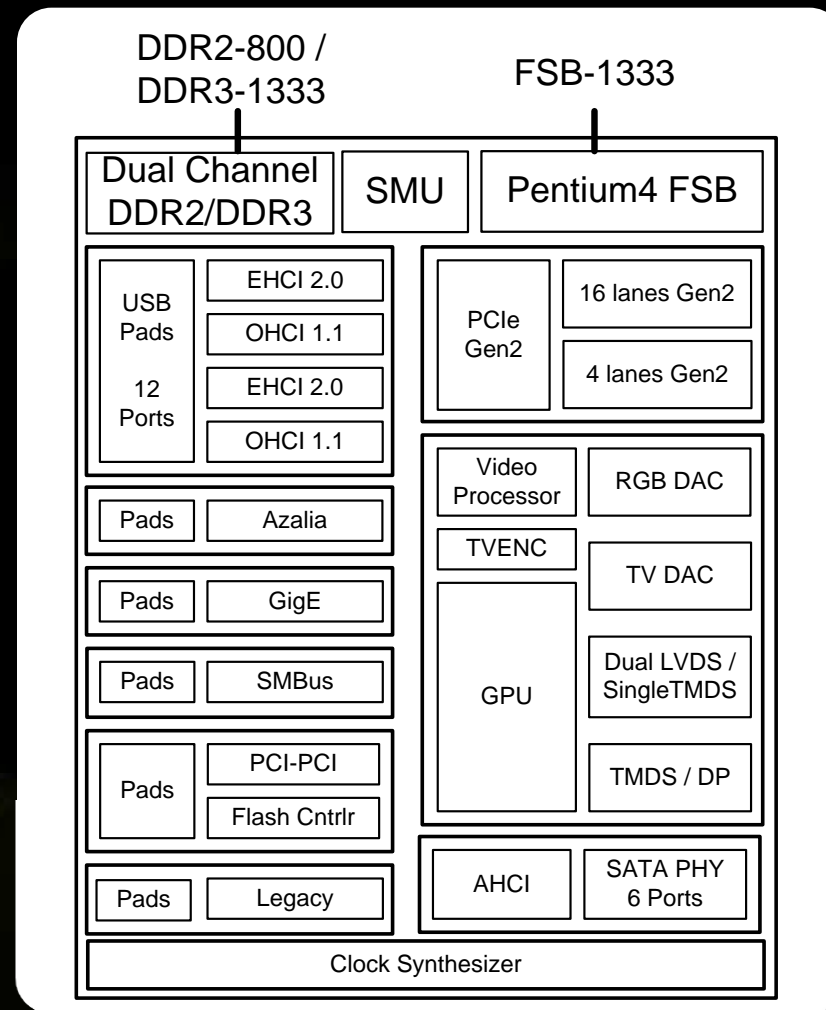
DDR2-800 / DDR3-1333

FSB-1333

Dual Channel DDR2/DDR3

SMU

Pentium4 FSB

USB Pads

12 Ports

EHCI 2.0

OHCI 1.1

EHCI 2.0

OHCI 1.1

PCIe Gen2

16 lanes Gen2

4 lanes Gen2

Pads

Azalia

Video Processor

RGB DAC

TVENC

TV DAC

Pads

GigE

Pads

SMBus

GPU

Dual LVDS / SingleTMDS

Pads

PCI-PCI

Flash Cntrlr

TMDS / DP

Pads

Legacy

AHCI

SATA PHY 6 Ports

Clock Synthesizer